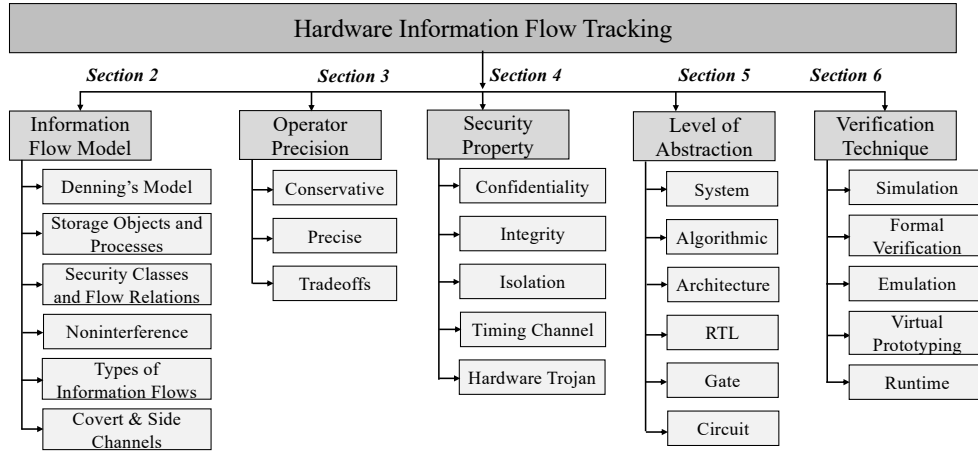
Hardware Information Flow Tracking

Section 2

Information Flow Model

Denning's Model

Storage Objects and Processes

Security Classes and Flow Relations

Noninterference

Types of Information Flows

Covert & Side Channels

Section 3

Operator Precision

Conservative

Precise

Tradeoffs

Section 4

Security Property

Confidentiality

Integrity

Isolation

Timing Channel

Hardware Trojan

Section 5

Level of Abstraction

System

Algorithmic

Architecture

RTL

Gate

Circuit

Section 6

Verification Technique

Simulation

Formal Verification

Emulation

Virtual Prototyping

Runtime